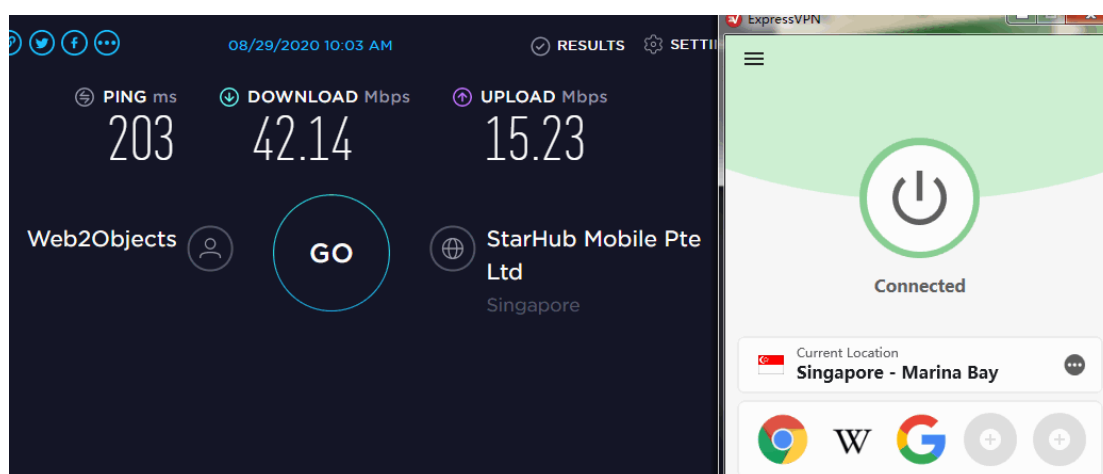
08/29/2020 10:03 AM

RESULTS SETTI

PING ms
203

DOWNLOAD Mbps
42.14

UPLOAD Mbps
15.23

Web2Objects

GO

StarHub Mobile Pte Ltd
Singapore

ExpressVPN

Connected

Current Location
Singapore - Marina Bay

W